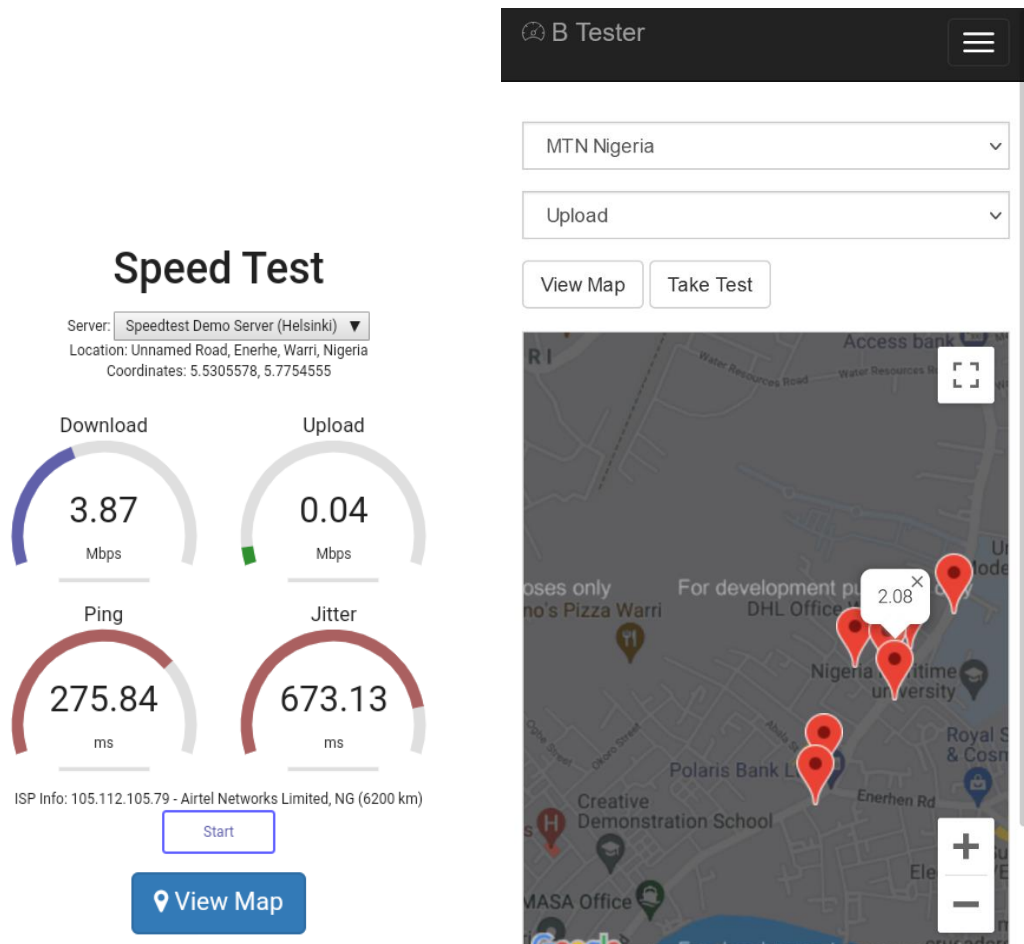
Speed Test

Server: Speedtest Demo Server (Helsinki) ▼
Location: Unnamed Road, Enerhe, Warri, Nigeria
Coordinates: 5.5305578, 5.7754555

Download
3.87
Mbps

Upload
0.04
Mbps

Ping
275.84
ms

Jitter
673.13
ms

ISP Info: 105.112.105.79 - Airtel Networks Limited, NG (6200 km)

Start

View Map

B Tester

MTN Nigeria

Upload

View Map

Take Test

Access bank
Water Resources Road
Water Resources Road
oses only
For development p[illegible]
no's Pizza Warri
DHL Office
2.08
Nigeria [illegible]time
university
Polaris Bank L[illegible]
Creative
Demonstration School
Enerhen Rd
Royal S
& Cosm
MASA Office
Ele